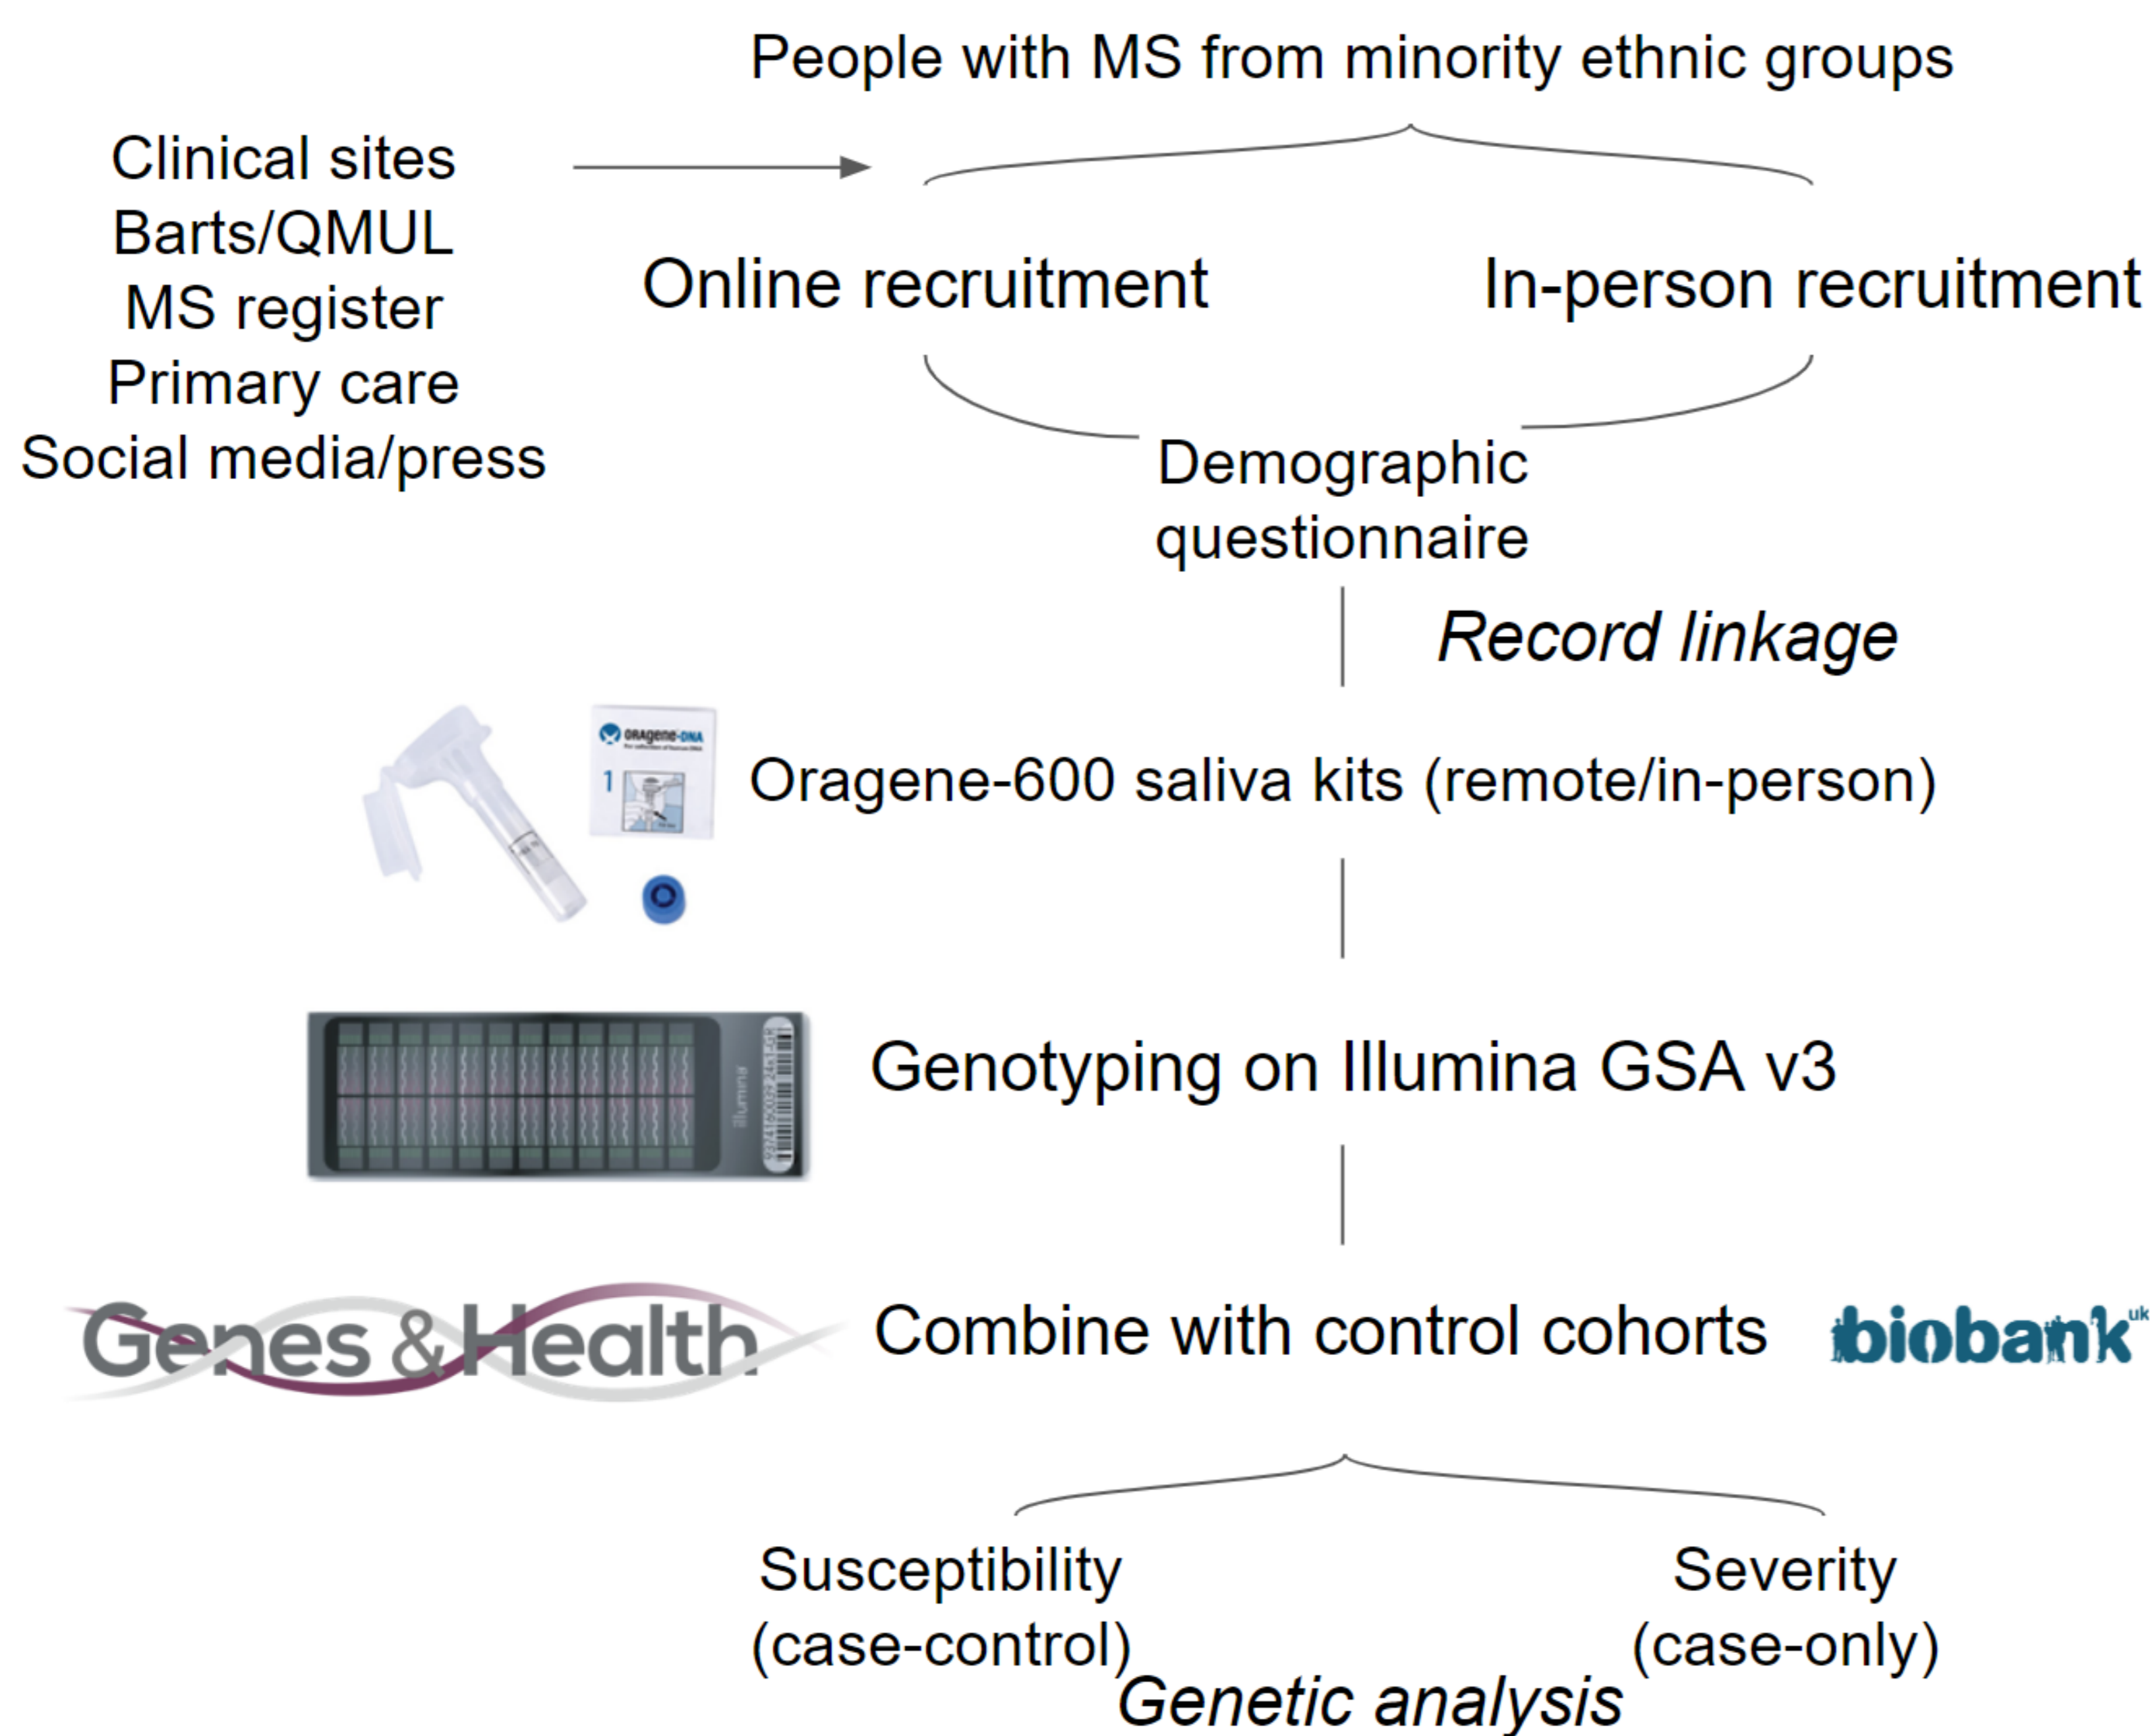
People with MS from minority ethnic groups

Clinical sites
Barts/QMUL
MS register
Primary care
Social media/press

Online recruitment

In-person recruitment

Demographic questionnaire

Record linkage

ORAgene-DNA

1

Oragene-600 saliva kits (remote/in-person)

illumina

Genotyping on Illumina GSA v3

Genes & Health

Combine with control cohorts

biobank uk

Susceptibility (case-control)

Severity (case-only)

Genetic analysis